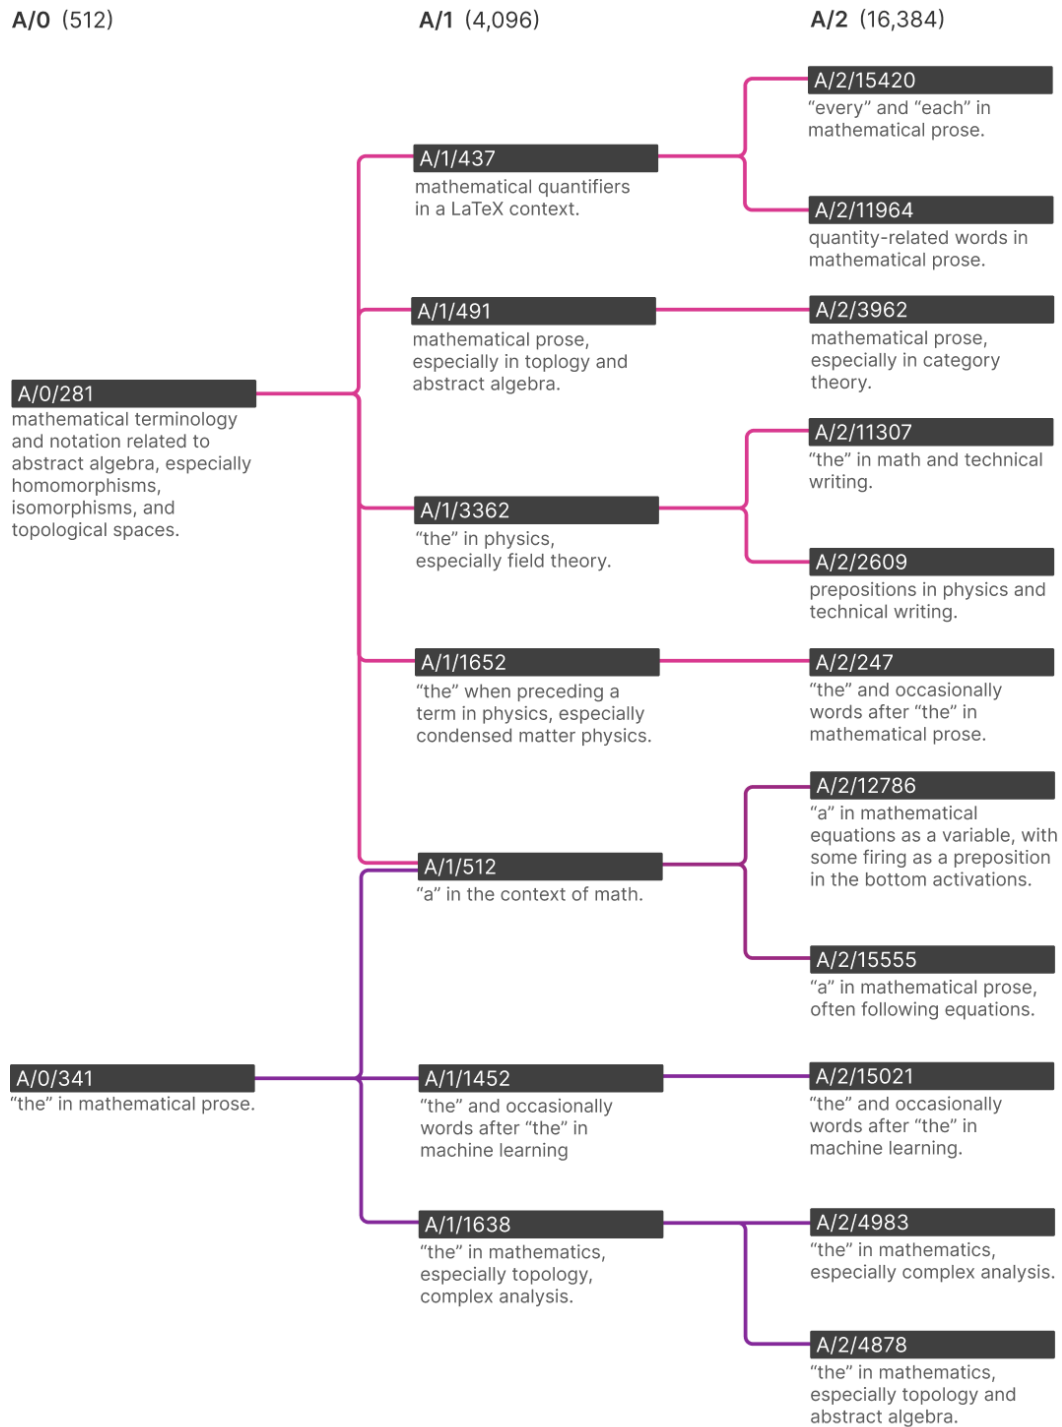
A/0 (512)

A/1 (4,096)

A/2 (16,384)

A/0/281
mathematical terminology and notation related to abstract algebra, especially homomorphisms, isomorphisms, and topological spaces.

A/0/341
"the" in mathematical prose.

A/1/437
mathematical quantifiers in a LaTeX context.

A/1/491
mathematical prose, especially in toplogy and abstract algebra.

A/1/3362
"the" in physics, especially field theory.

A/1/1652
"the" when preceding a term in physics, especially condensed matter physics.

A/1/512
"a" in the context of math.

A/1/1452
"the" and occasionally words after "the" in machine learning

A/1/1638
"the" in mathematics, especially topology, complex analysis.

A/2/15420
"every" and "each" in mathematical prose.

A/2/11964
quantity-related words in mathematical prose.

A/2/3962
mathematical prose, especially in category theory.

A/2/11307
"the" in math and technical writing.

A/2/2609
prepositions in physics and technical writing.

A/2/247
"the" and occasionally words after "the" in mathematical prose.

A/2/12786
"a" in mathematical equations as a variable, with some firing as a preposition in the bottom activations.

A/2/15555
"a" in mathematical prose, often following equations.

A/2/15021
"the" and occasionally words after "the" in machine learning.

A/2/4983
"the" in mathematics, especially complex analysis.

A/2/4878
"the" in mathematics, especially topology and abstract algebra.